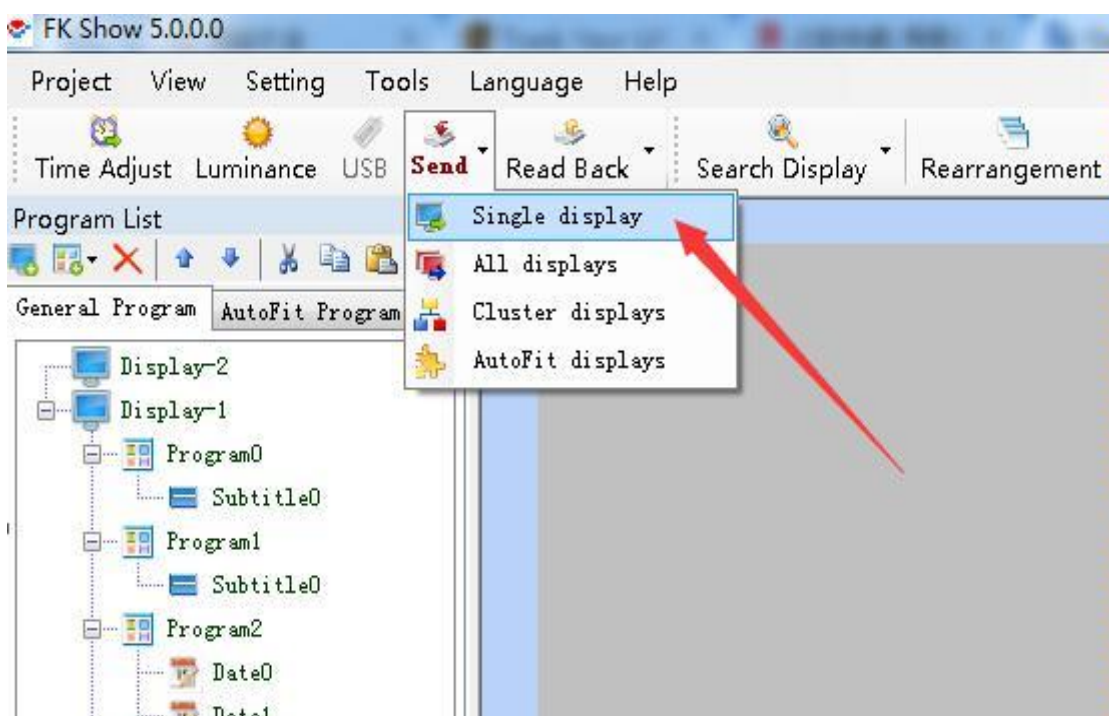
FK Show 5.0.0.0

Project View Setting Tools Language Help

Time Adjust Luminance USB Send Read Back Search Display Rearrangement

Program List

General Program AutoFit Program

Single display
All displays
Cluster displays
AutoFit displays

Display-2
Display-1
Program0
Subtitle0
Program1
Subtitle0
Program2
Date0
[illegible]